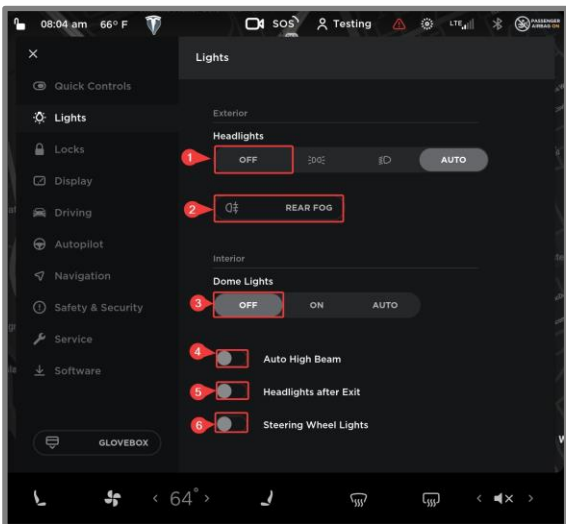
08:04 am 66° F

SOS

Testing

LTE

PASSENGER AIRBAG ON

×

Quick Controls

Lights

Locks

Display

Driving

Autopilot

Navigation

Safety & Security

Service

Software

GLOVEBOX

Lights

Exterior

Headlights

1 OFF

AUTO

2 REAR FOG

Interior

Dome Lights

3 OFF ON AUTO

4 Auto High Beam

5 Headlights after Exit

6 Steering Wheel Lights

‹ 64° ›

‹ ›